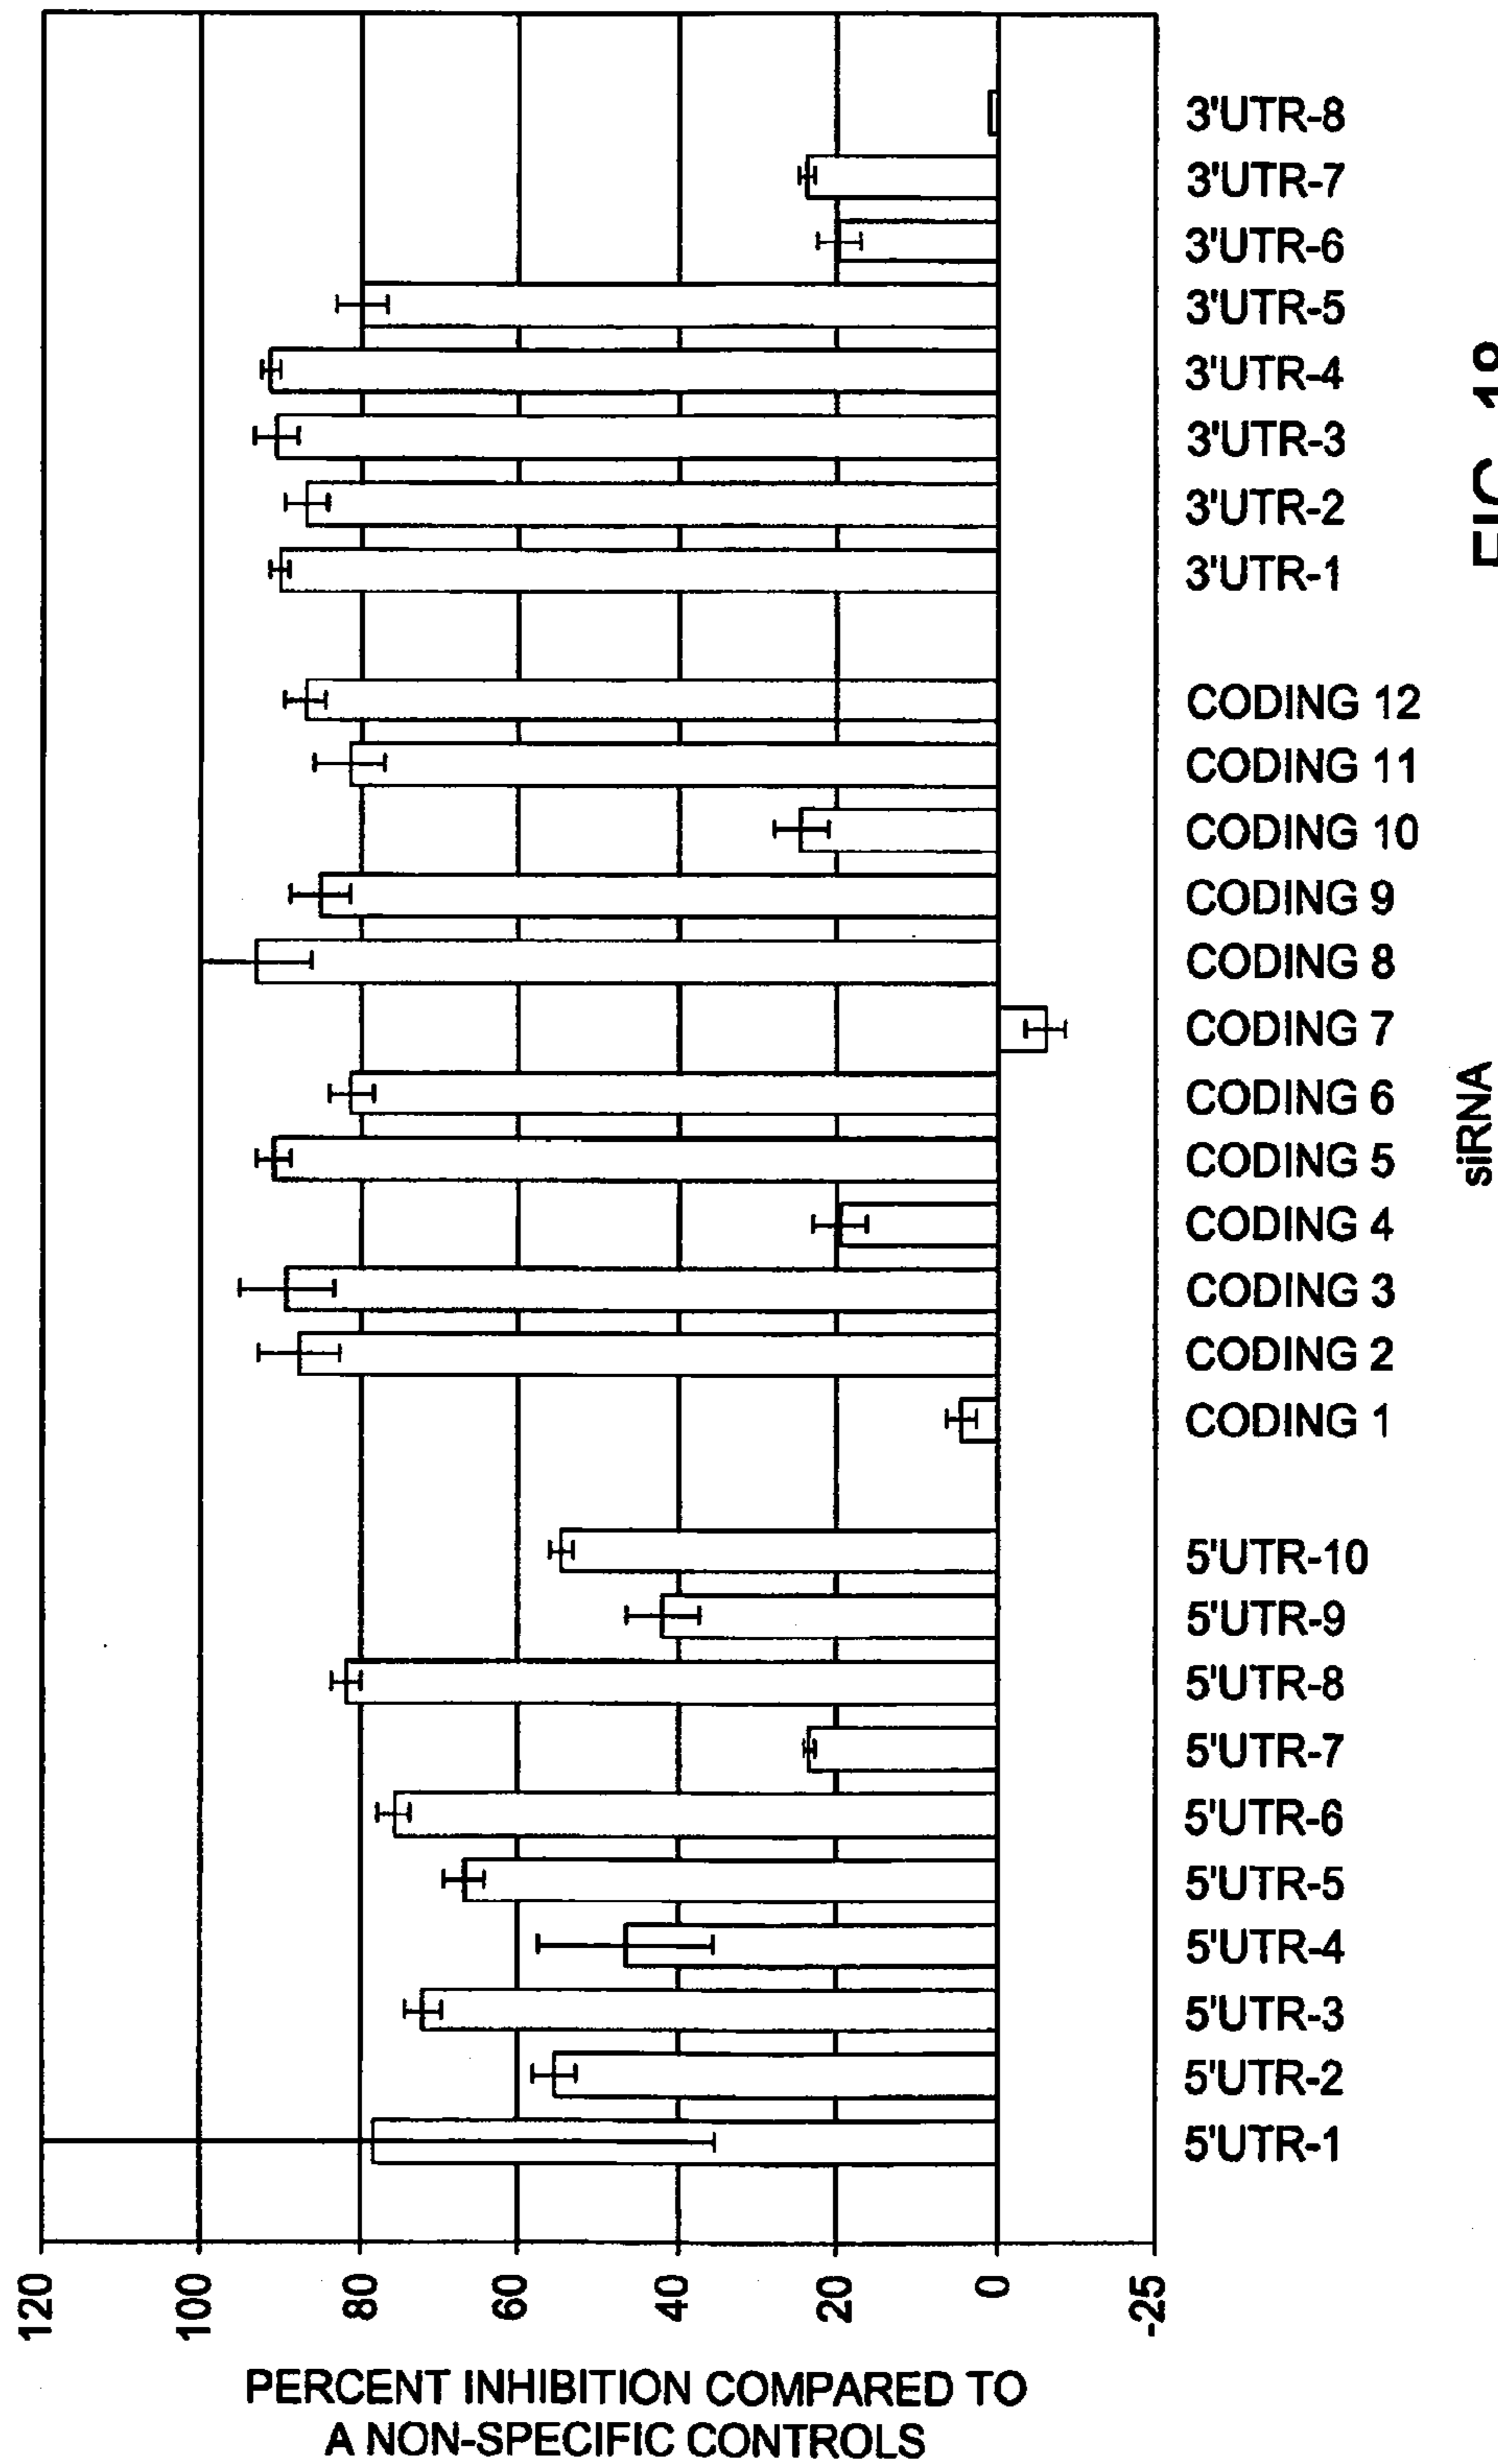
3'UTR-8
3'UTR-7
3'UTR-6
3'UTR-5
3'UTR-4
3'UTR-3
3'UTR-2
3'UTR-1

CODING 12
CODING 11
CODING 10
CODING 9
CODING 8
CODING 7
CODING 6
CODING 5
CODING 4
CODING 3
CODING 2
CODING 1

5'UTR-10
5'UTR-9
5'UTR-8
5'UTR-7
5'UTR-6
5'UTR-5
5'UTR-4
5'UTR-3
5'UTR-2
5'UTR-1

siRNA

FIG. 18

120
100
80
60
40
20
0
-25

PERCENT INHIBITION COMPARED TO A NON-SPECIFIC CONTROLS